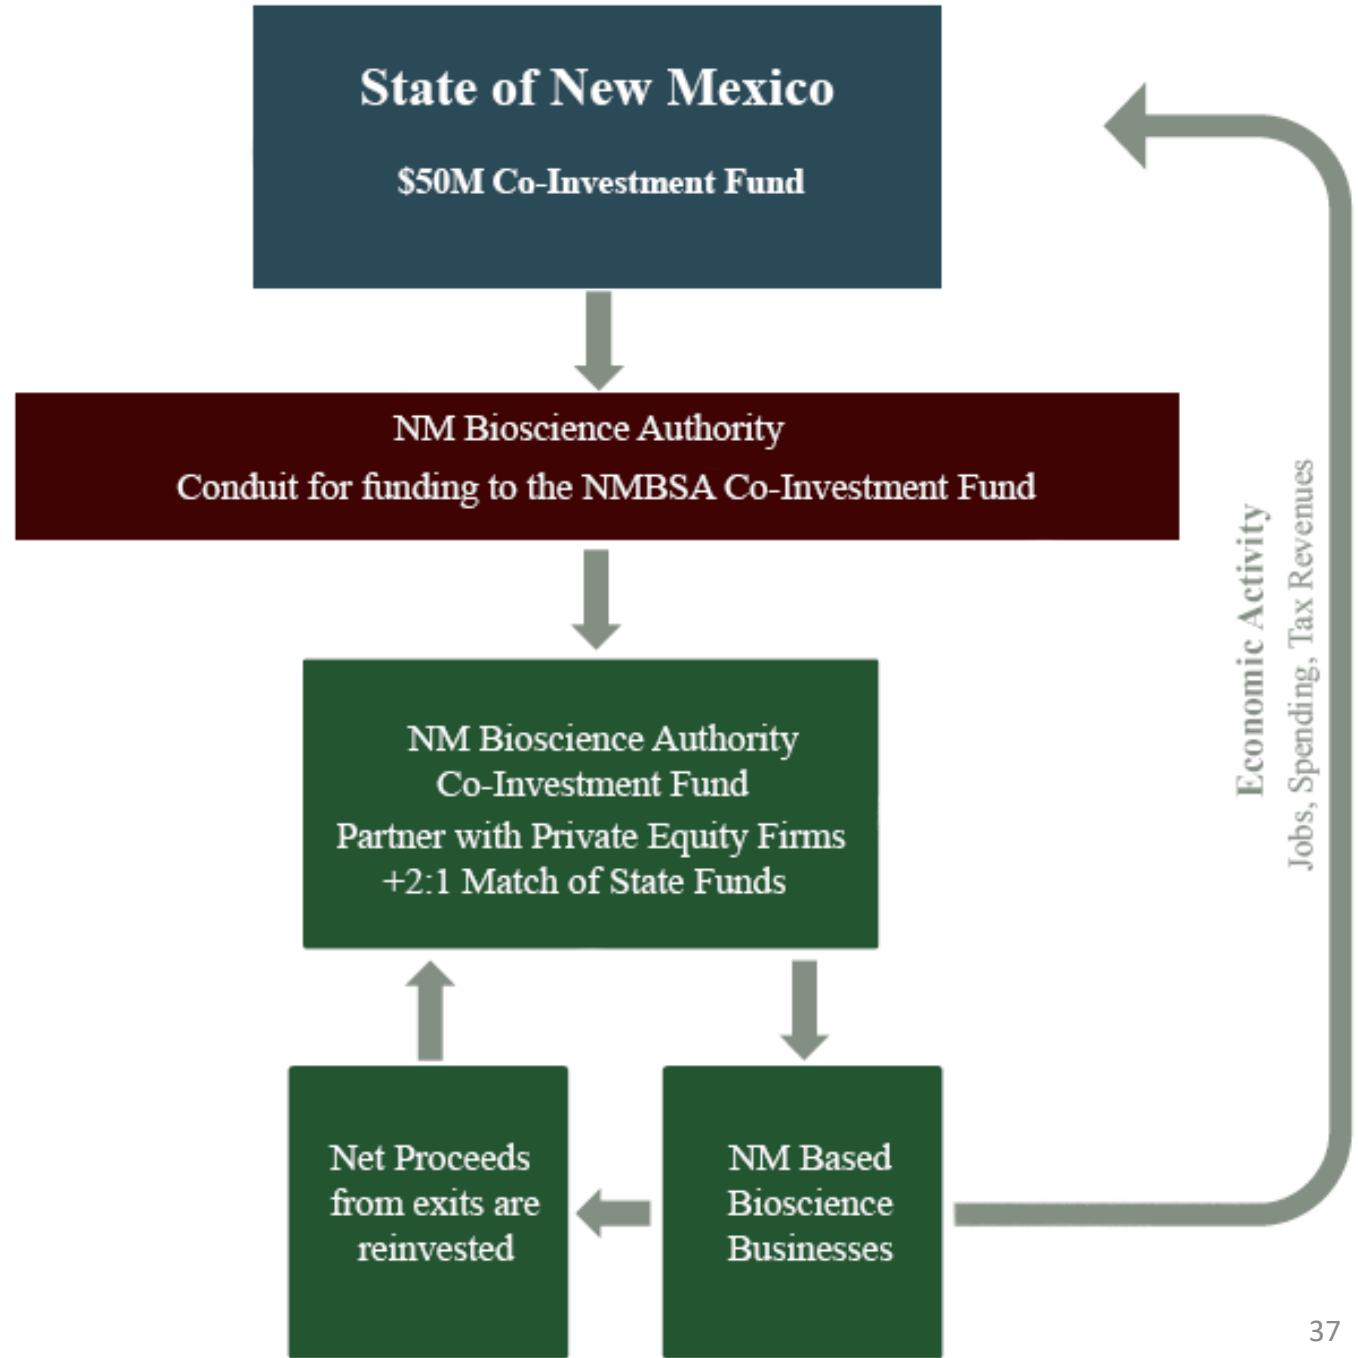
State of New Mexico

\$50M Co-Investment Fund

NM Bioscience Authority
Conduit for funding to the NMBSA Co-Investment Fund

NM Bioscience Authority
Co-Investment Fund
Partner with Private Equity Firms
+2:1 Match of State Funds

Net Proceeds from exits are reinvested

NM Based Bioscience Businesses

Economic Activity
Jobs, Spending, Tax Revenues

37